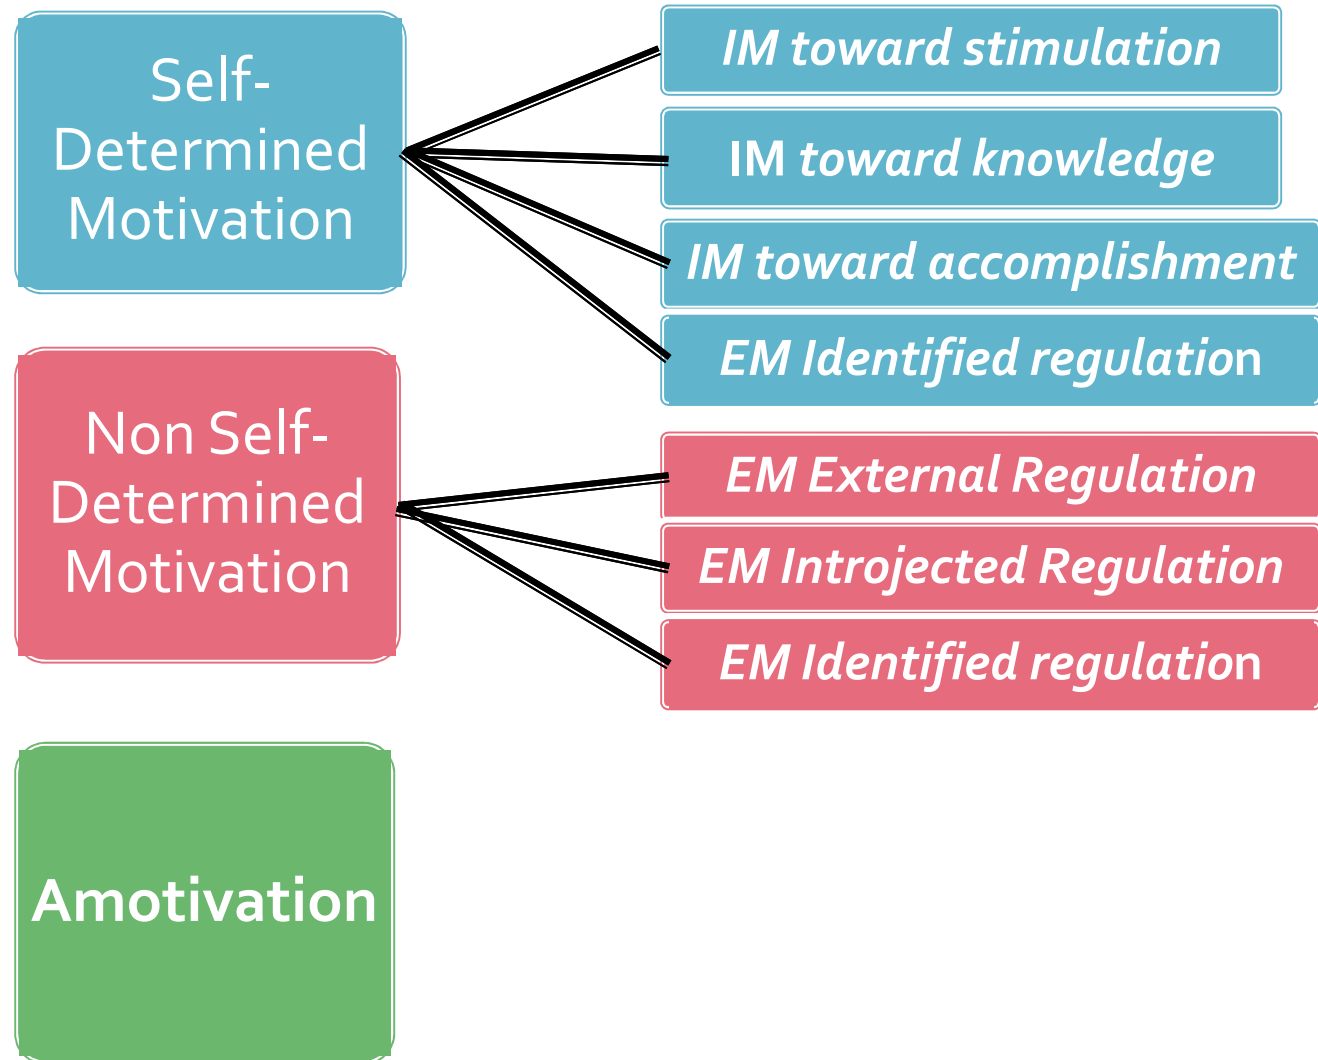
Self-Determined Motivation

IM toward stimulation

IM toward knowledge

IM toward accomplishment

EM Identified regulation

Non Self-Determined Motivation

EM External Regulation

EM Introjected Regulation

EM Identified regulation

Amotivation